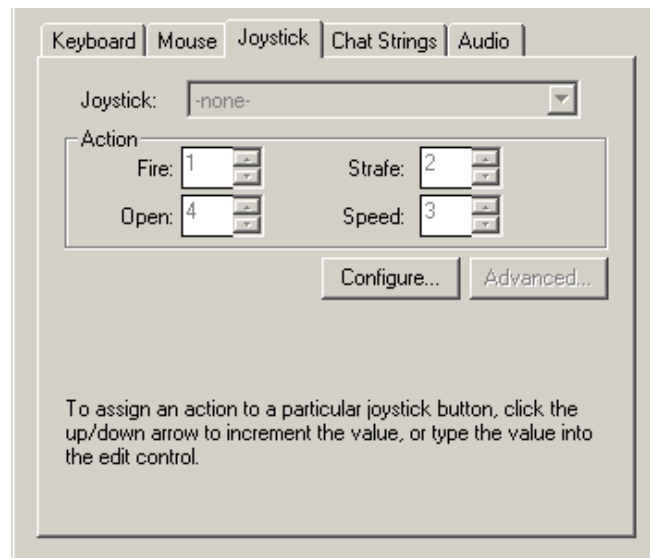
Keyboard | Mouse | Joystick | Chat Strings | Audio

Joystick: -none-

Action
Fire: 1
Strafe: 2
Open: 4
Speed: 3

Configure...
Advanced...

To assign an action to a particular joystick button, click the up/down arrow to increment the value, or type the value into the edit control.